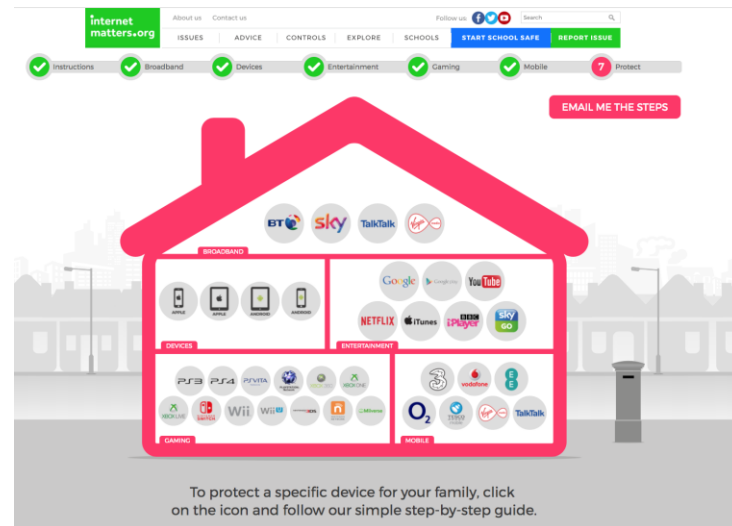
internet matters.org

About us Contact us

Follow us

Search

ISSUES ADVICE CONTROLS EXPLORE SCHOOLS START SCHOOL SAFE REPORT ISSUE

Instructions Broadband Devices Entertainment Gaming Mobile 7 Protect

EMAIL ME THE STEPS

BT sky TalkTalk Virgin

BROADBAND

APPLE APPLE ANDROID ANDROID

DEVICES

Google Google play YouTube NETFLIX iTunes BBC iPlayer sky GO

ENTERTAINMENT

PS3 PS4 PSVITA XBOX 360 XBOX ONE XBOX LIVE SWITCH Wii Wii U 3DS

GAMING

3 vodafone EE O2 TESCO mobile Virgin TalkTalk

MOBILE

To protect a specific device for your family, click on the icon and follow our simple step-by-step guide.